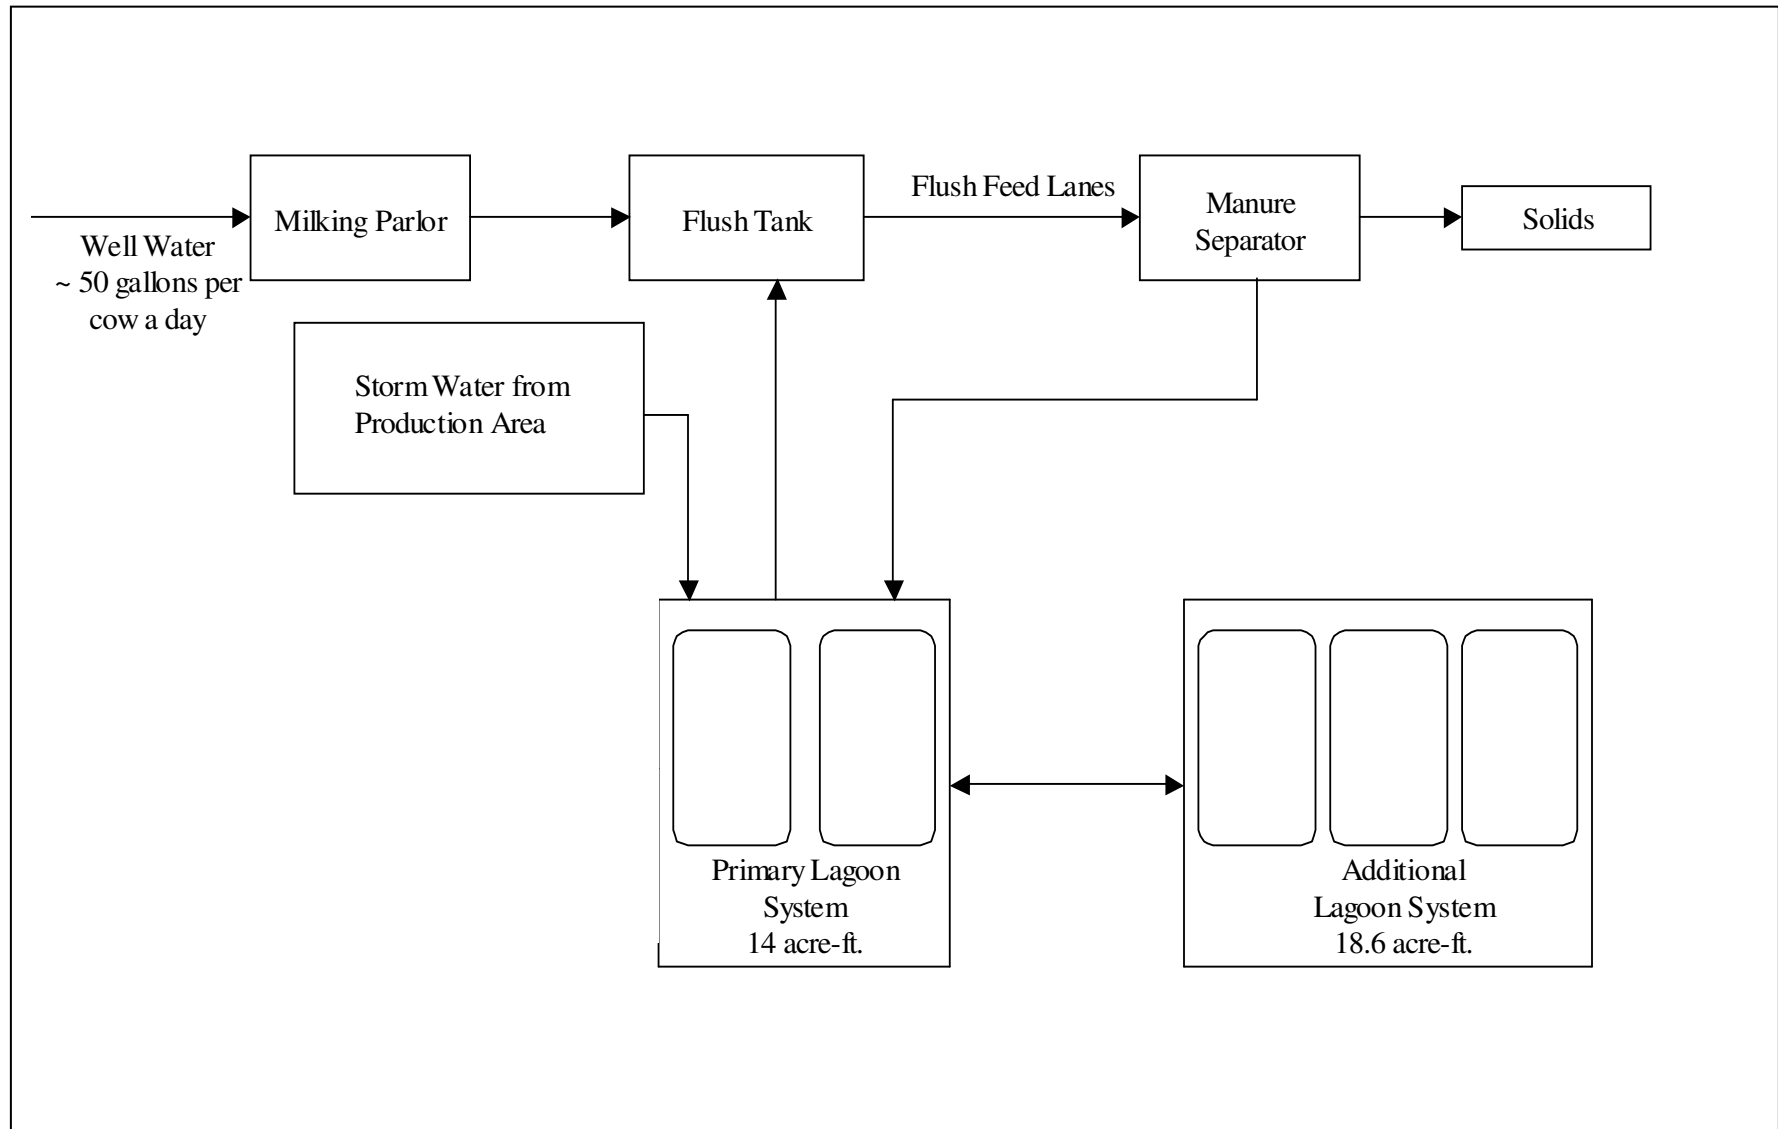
Well Water
~ 50 gallons per cow a day

Milking Parlor

Flush Tank

Flush Feed Lanes

Manure Separator

Solids

Storm Water from Production Area

Primary Lagoon System
14 acre-ft.

Additional Lagoon System
18.6 acre-ft.